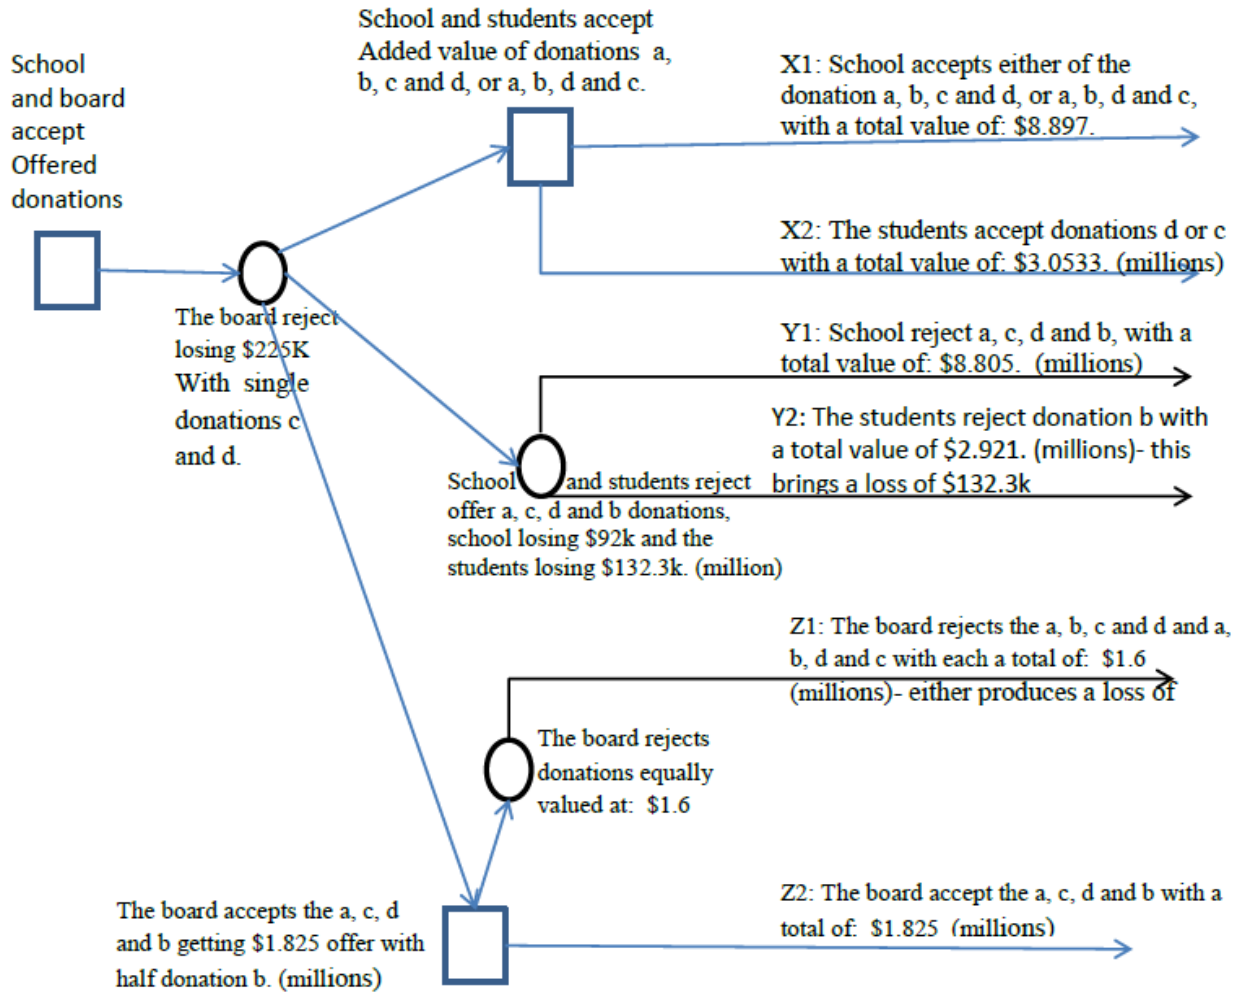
School and board accept Offered donations

School and students accept Added value of donations a, b, c and d, or a, b, d and c.

X1: School accepts either of the donation a, b, c and d, or a, b, d and c, with a total value of: $8.897.

X2: The students accept donations d or c with a total value of: $3.0533. (millions)

The board reject losing $225K With single donations c and d.

Y1: School reject a, c, d and b, with a total value of: $8.805. (millions)

Y2: The students reject donation b with a total value of $2.921. (millions)- this brings a loss of $132.3k

School and students reject offer a, c, d and b donations, school losing $92k and the students losing $132.3k. (million)

Z1: The board rejects the a, b, c and d and a, b, d and c with each a total of: $1.6 (millions)- either produces a loss of

The board rejects donations equally valued at: $1.6

The board accepts the a, c, d and b getting $1.825 offer with half donation b. (millions)

Z2: The board accept the a, c, d and b with a total of: $1.825 (millions)